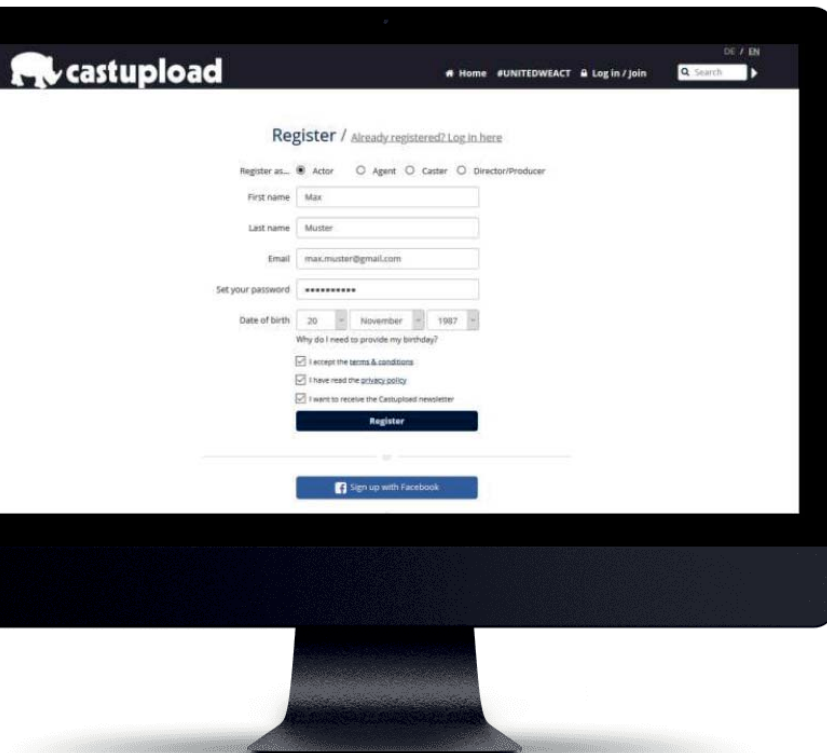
castupload

DE / EN

Home #UNITEDWEACT Log in / Join Search

Register / Already registered? Log in here

Register as... Actor Agent Caster Director/Producer

First name Max

Last name Muster

Email max.muster@gmail.com

Set your password ••••••••••

Date of birth 20 November 1987

Why do I need to provide my birthday?

I accept the terms & conditions

I have read the privacy policy

I want to receive the Castupload newsletter

Register

or

Sign up with Facebook